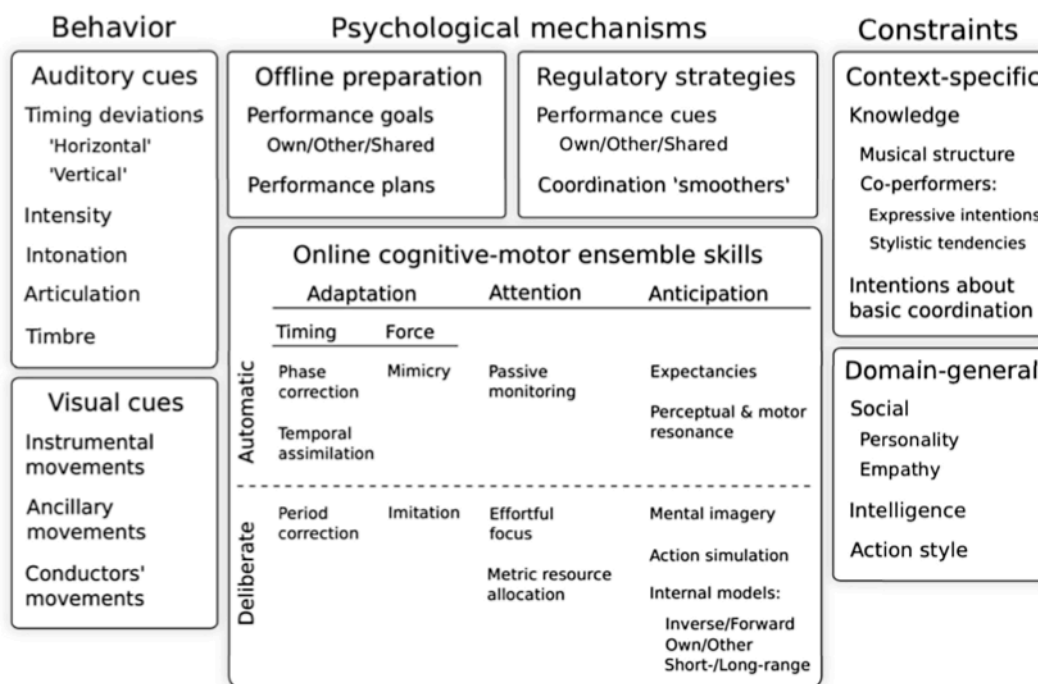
Behavior

Psychological mechanisms

Constraints

Auditory cues

Timing deviations
'Horizontal'
'Vertical'

Intensity

Intonation

Articulation

Timbre

Visual cues

Instrumental movements

Ancillary movements

Conductors' movements

Offline preparation

Performance goals
Own/Other/Shared

Performance plans

Regulatory strategies

Performance cues
Own/Other/Shared

Coordination 'smoothers'

Online cognitive-motor ensemble skills

| | Adaptation: Timing | Adaptation: Force | Attention | Anticipation |
|---|---|---|---|---|
| Automatic | Phase correction; Temporal assimilation | Mimicry | Passive monitoring | Expectancies; Perceptual & motor resonance |
| Deliberate | Period correction | Imitation | Effortful focus; Metric resource allocation | Mental imagery; Action simulation; Internal models: Inverse/Forward Own/Other Short-/Long-range |

Context-specific

Knowledge

Musical structure

Co-performers:

Expressive intentions

Stylistic tendencies

Intentions about basic coordination

Domain-general

Social

Personality

Empathy

Intelligence

Action style